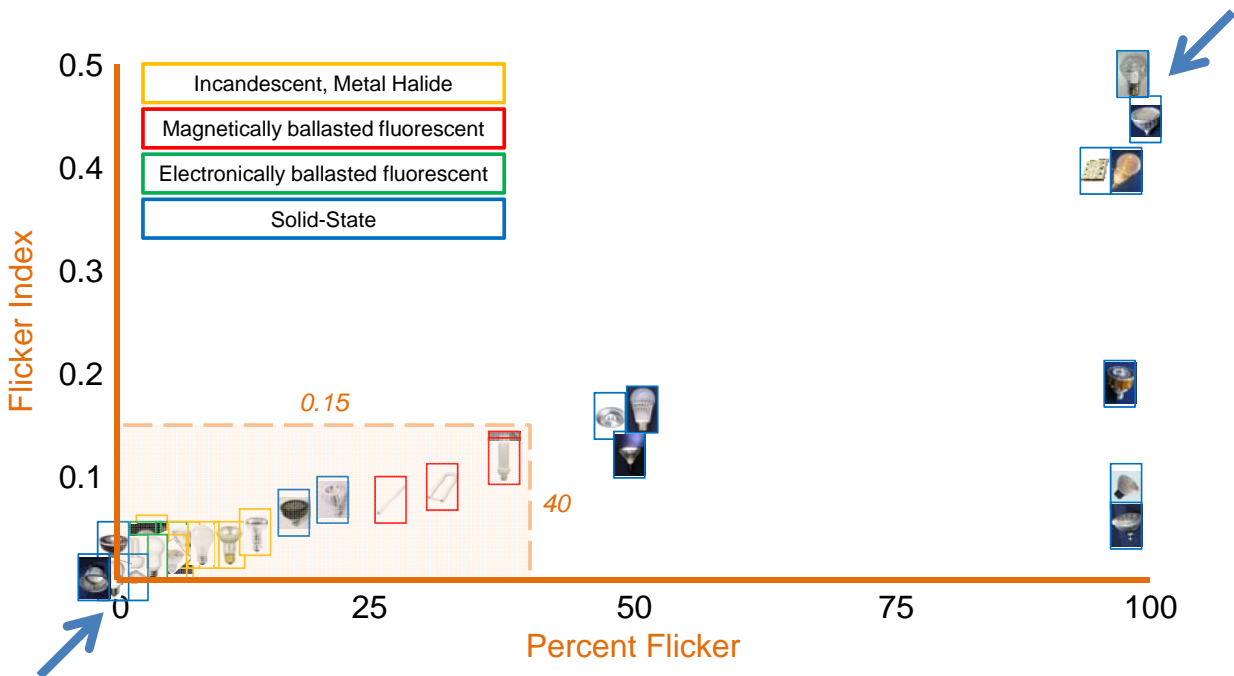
Incandescent, Metal Halide

Magnetically ballasted fluorescent

Electronically ballasted fluorescent

Solid-State

Flicker Index

0.5

0.4

0.3

0.2

0.1

0.15

40

0

25

50

75

100

Percent Flicker